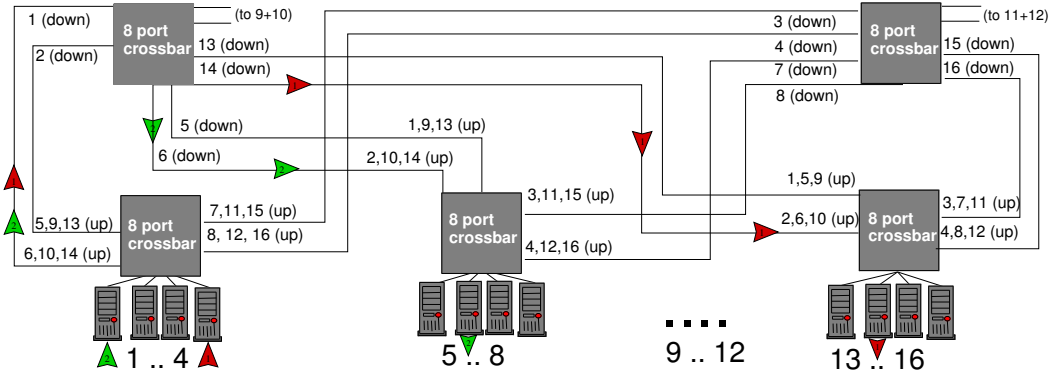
1 (down)

8 port crossbar

(to 9+10)

2 (down)

13 (down)

14 (down)

5 (down)

6 (down)

3 (down)

4 (down)

7 (down)

8 (down)

8 port crossbar

(to 11+12)

15 (down)

16 (down)

1,9,13 (up)

2,10,14 (up)

1,5,9 (up)

5,9,13 (up)

6,10,14 (up)

8 port crossbar

7,11,15 (up)

8, 12, 16 (up)

8 port crossbar

3,11,15 (up)

4,12,16 (up)

2,6,10 (up)

8 port crossbar

3,7,11 (up)

4,8,12 (up)

1 .. 4

5 .. 8

....

9 .. 12

13 .. 16